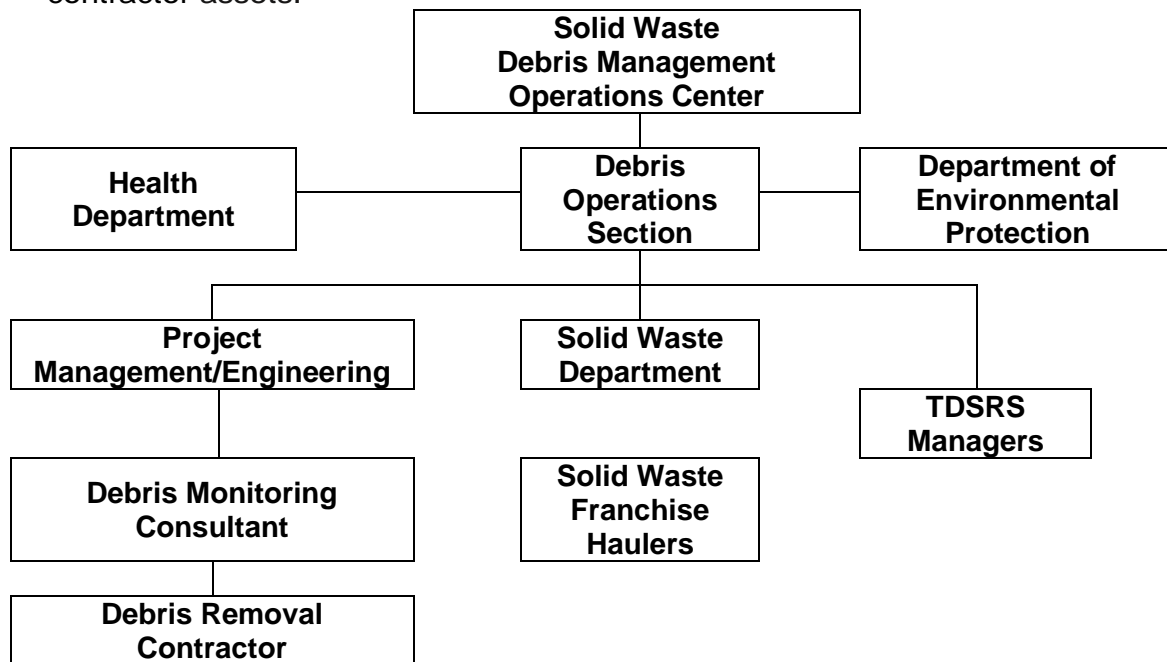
contractor assets.

Solid Waste Debris Management Operations Center

Health Department

Debris Operations Section

Department of Environmental Protection

Project Management/Engineering

Solid Waste Department

TDSRS Managers

Debris Monitoring Consultant

Solid Waste Franchise Haulers

Debris Removal Contractor